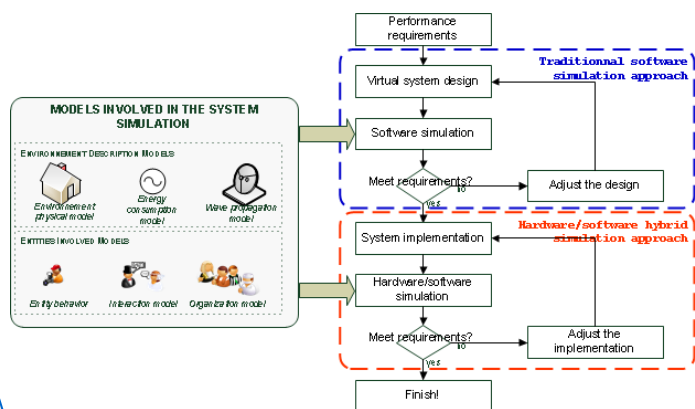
MODELS INVOLVED IN THE SYSTEM SIMULATION

Environment Description Models

Environment physical model

Energy consumption model

Wave propagation model

Entities Involved Models

Entity behavior

Interaction model

Organization model

Performance requirements

Traditionnal software simulation approach

Virtual system design

Software simulation

Meet requirements?

no

yes

Adjust the design

Hardware/software hybrid simulation approach

System implementation

Hardware/software simulation

Meet requirements?

no

yes

Adjust the implementation

Finish!